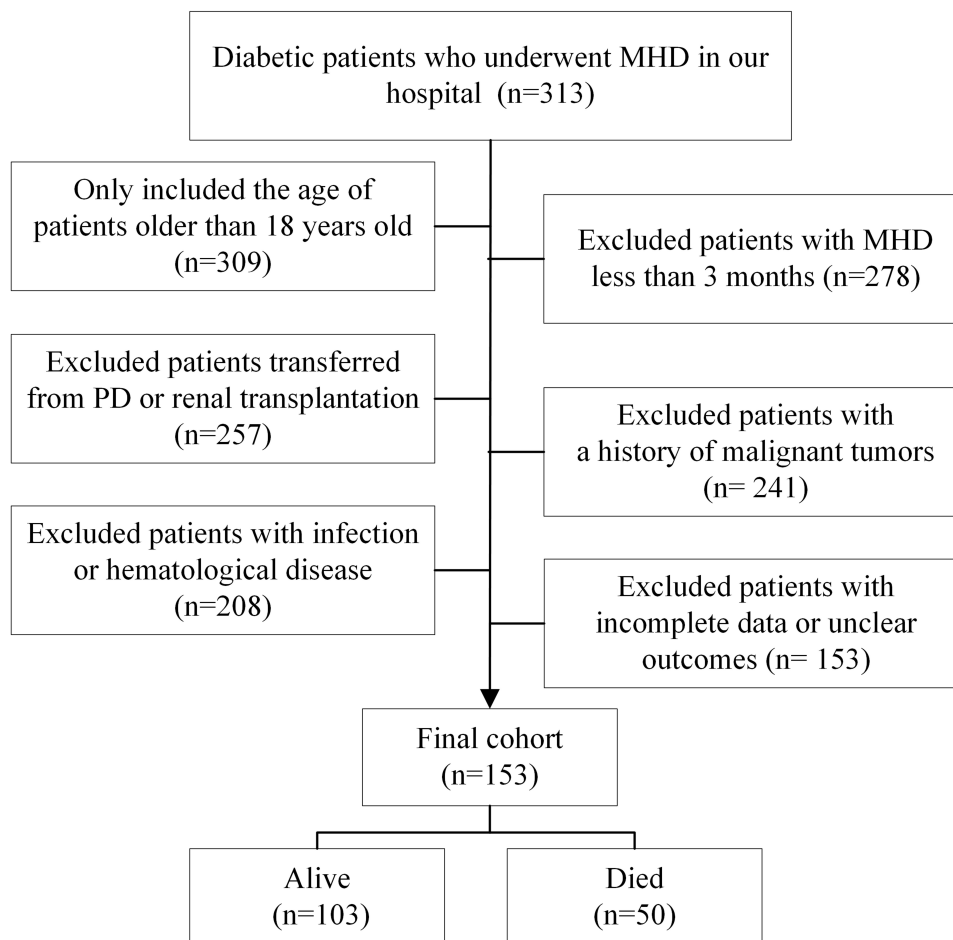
Diabetic patients who underwent MHD in our hospital (n=313)

Only included the age of patients older than 18 years old (n=309)

Excluded patients with MHD less than 3 months (n=278)

Excluded patients transferred from PD or renal transplantation (n=257)

Excluded patients with a history of malignant tumors (n= 241)

Excluded patients with infection or hematological disease (n=208)

Excluded patients with incomplete data or unclear outcomes (n= 153)

Final cohort (n=153)

Alive (n=103)

Died (n=50)